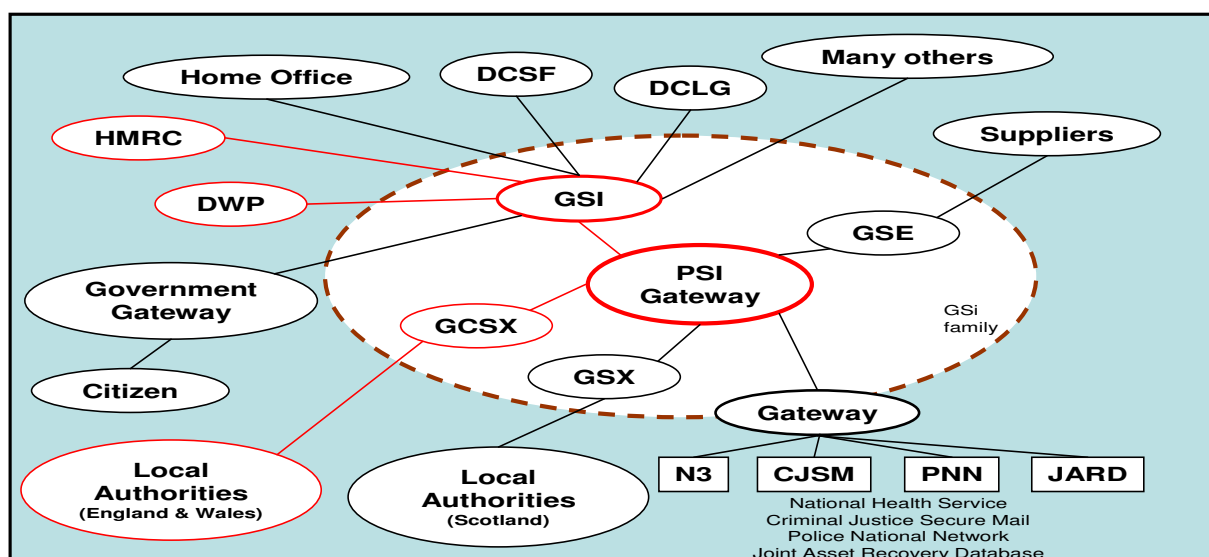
Home Office

DCSF

DCLG

Many others

HMRC

Suppliers

DWP

GSI

GSE

PSI Gateway

Government Gateway

GCSX

GSi family

Citizen

GSX

Gateway

Local Authorities (England & Wales)

Local Authorities (Scotland)

N3

CJSM

PNN

JARD

National Health Service
Criminal Justice Secure Mail
Police National Network
Joint Asset Recovery Database